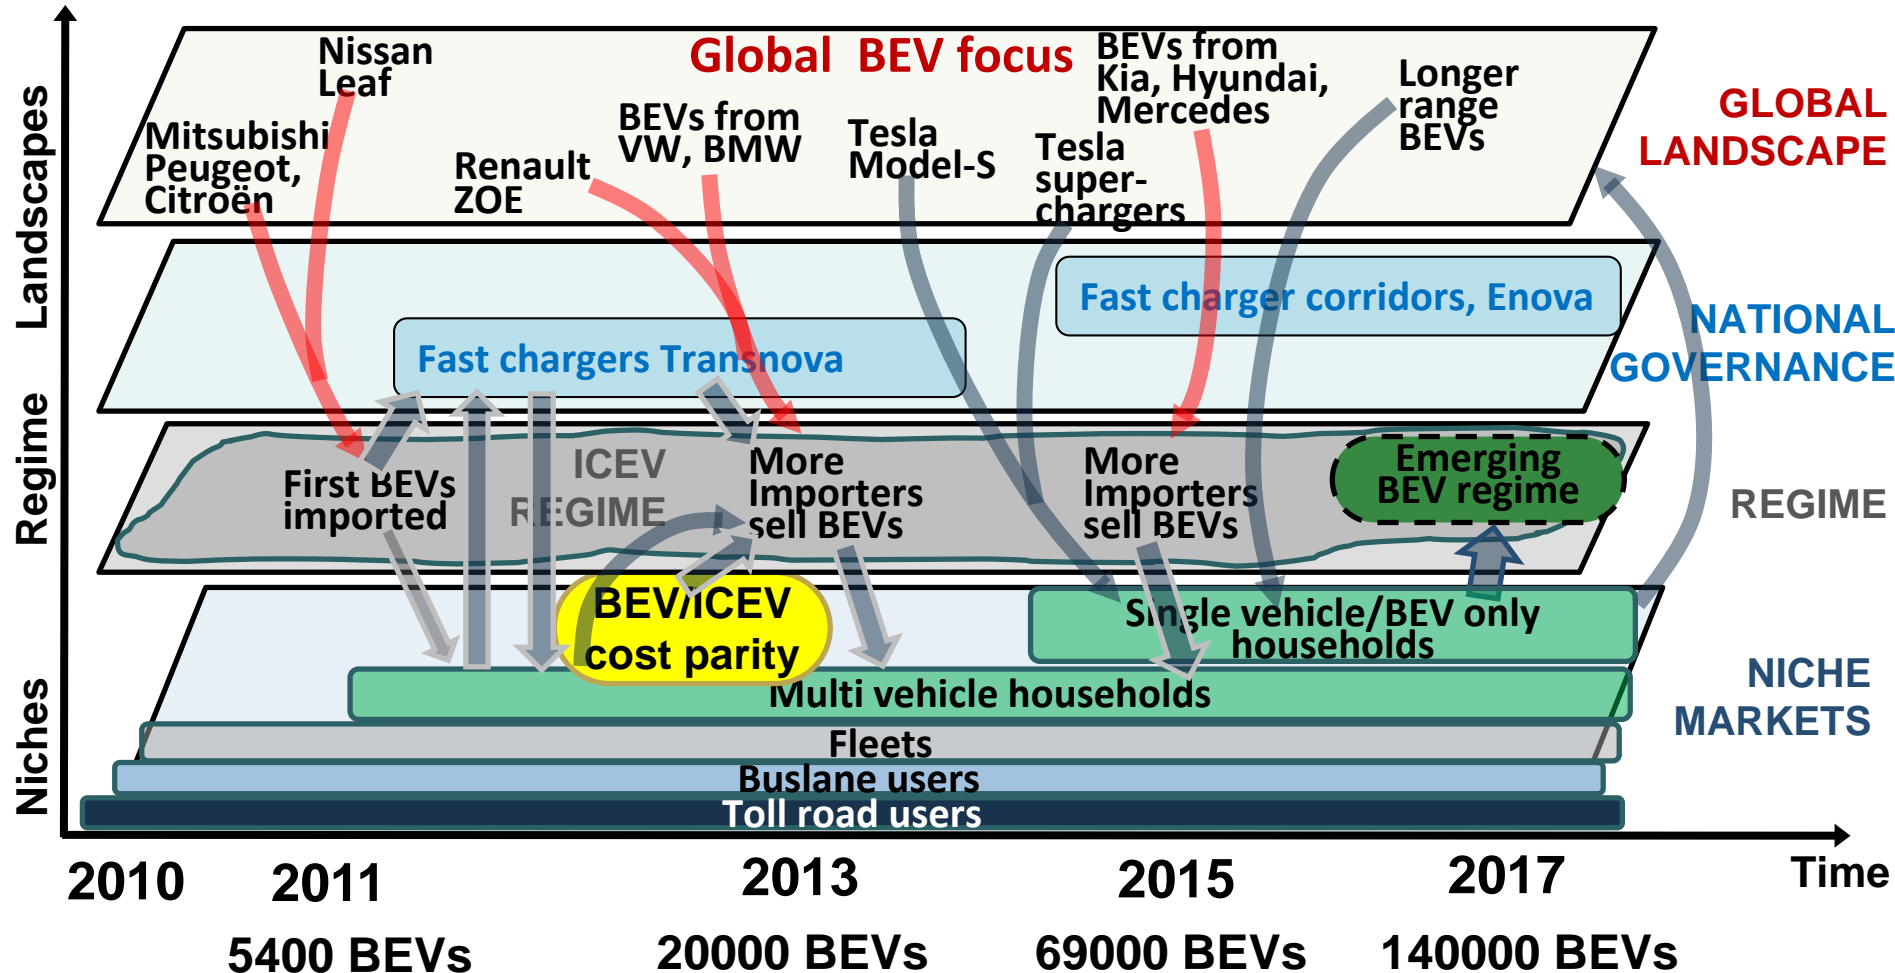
Landscapes

Regime

Niches

Nissan Leaf

Global BEV focus

BEVs from Kia, Hyundai, Mercedes

Longer range BEVs

GLOBAL LANDSCAPE

Mitsubishi Peugeot, Citroën

Renault ZOE

BEVs from VW, BMW

Tesla Model-S

Tesla super-chargers

Fast charger corridors, Enova

NATIONAL GOVERNANCE

Fast chargers Transnova

First BEVs imported

ICEV REGIME

More Importers sell BEVs

More Importers sell BEVs

Emerging BEV regime

REGIME

BEV/ICEV cost parity

Single vehicle/BEV only households

NICHE MARKETS

Multi vehicle households

Fleets

Buslane users

Toll road users

2010

2011

2013

2015

2017

Time

5400 BEVs

20000 BEVs

69000 BEVs

140000 BEVs